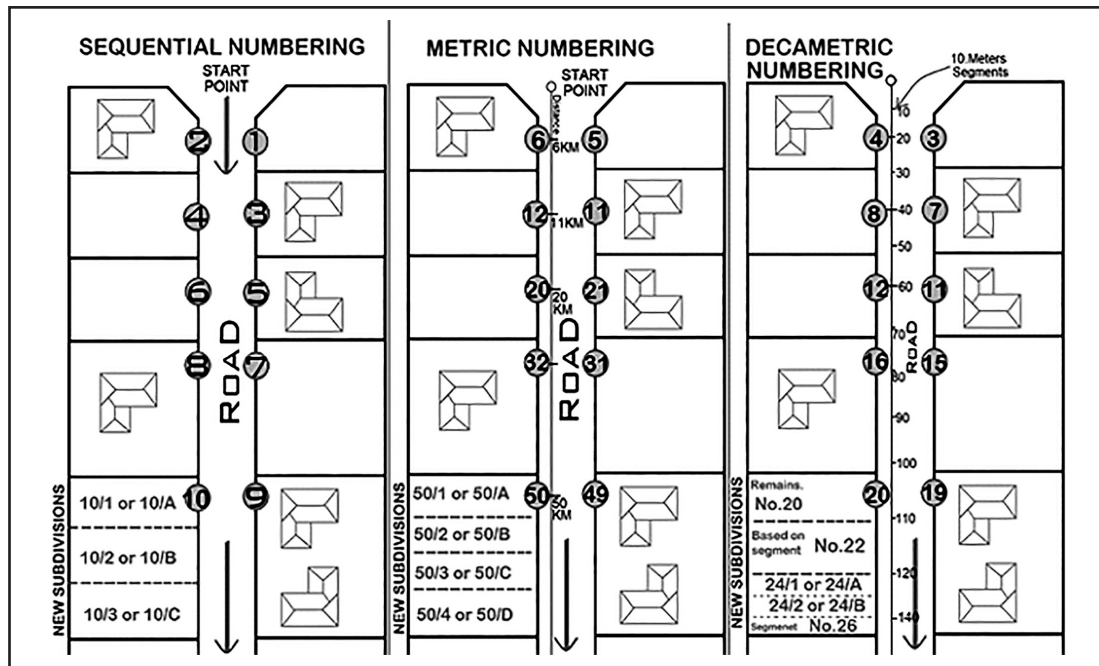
SEQUENTIAL NUMBERING

START POINT

2 1
4 3
6 5
8 7
ROAD
NEW SUBDIVISIONS
10/1 or 10/A 10 9
10/2 or 10/B
10/3 or 10/C

METRIC NUMBERING

START POINT

6 5KM 5
12 11KM 11
20 20 KM 21
32 31
ROAD
NEW SUBDIVISIONS
50/1 or 50/A 50 50 KM 49
50/2 or 50/B
50/3 or 50/C
50/4 or 50/D

DECAMETRIC NUMBERING

10 Meters Segments

10
4 20 3
30
8 40 7
50
12 60 11
70
ROAD
16 80 15
90
100
NEW SUBDIVISIONS
Remains. No.20
20 19
110
Based on segment No.22
120
24/1 or 24/A
24/2 or 24/B
Segmenet No.26
140